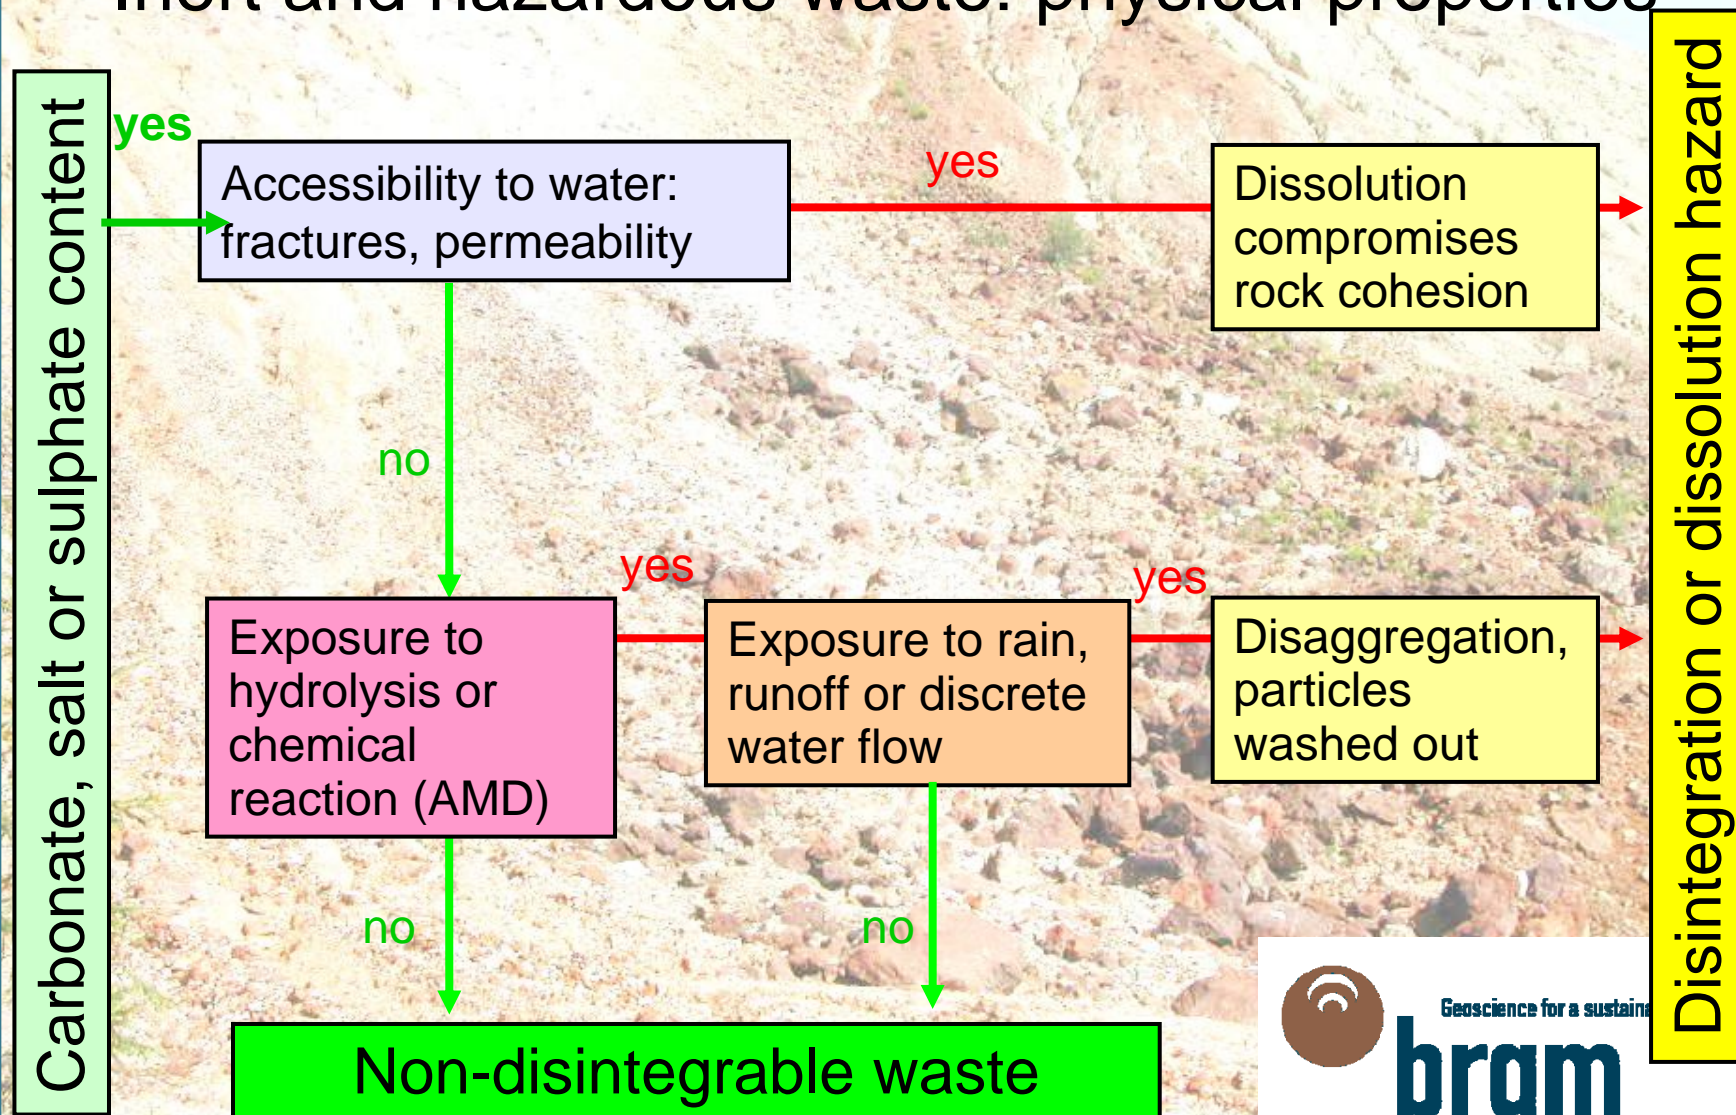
Inert and hazardous waste: physical properties

Carbonate, salt or sulphate content

yes

Accessibility to water: fractures, permeability

yes

Dissolution compromises rock cohesion

no

yes

yes

Exposure to hydrolysis or chemical reaction (AMD)

Exposure to rain, runoff or discrete water flow

Disaggregation, particles washed out

no

no

Non-disintegrable waste

Disintegration or dissolution hazard

Geoscience for a sustaina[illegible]

brgm